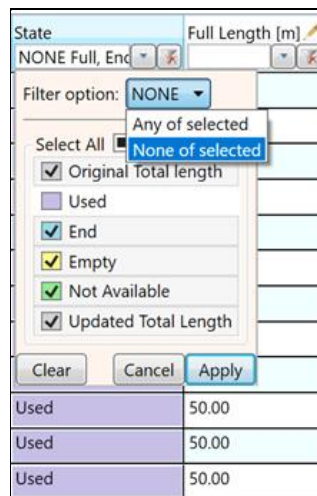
State
NONE Full, End
Full Length [m]

Filter option: NONE
Any of selected
None of selected
Select All
Original Total length
Used
End
Empty
Not Available
Updated Total Length

Clear
Cancel
Apply

| Used | 50.00 |
|---|---|
| Used | 50.00 |
| Used | 50.00 |